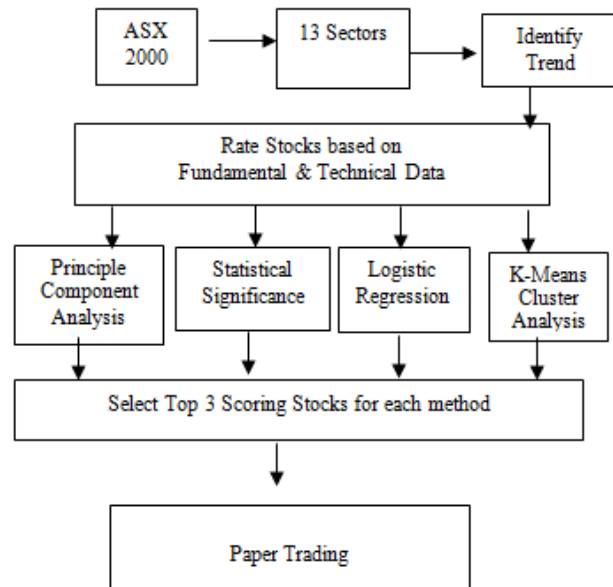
ASX 2000

13 Sectors

Identify Trend

Rate Stocks based on Fundamental & Technical Data

Principle Component Analysis

Statistical Significance

Logistic Regression

K-Means Cluster Analysis

Select Top 3 Scoring Stocks for each method

Paper Trading